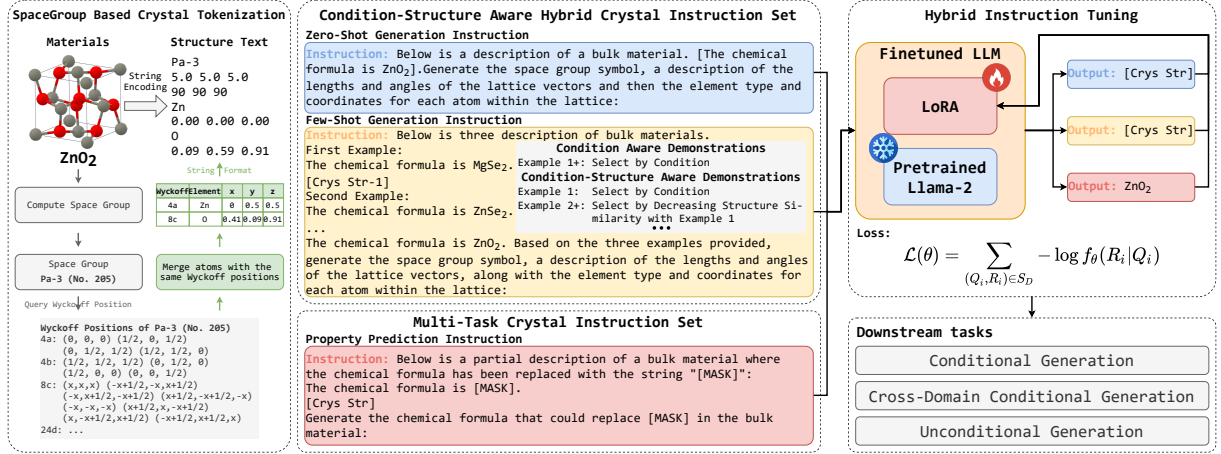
SpaceGroup Based Crystal Tokenization

Materials

Structure Text

Pa-3
5.0 5.0 5.0
90 90 90
Zn
0.00 0.00 0.00
O
0.09 0.59 0.91

String Encoding

$ZnO_2$

String Format

| Wyckoff | Element | x | y | z |
|---|---|---|---|---|
| 4a | Zn | 0 | 0.5 | 0.5 |
| 8c | O | 0.41 | 0.09 | 0.91 |

Compute Space Group

Space Group
Pa-3 (No. 205)

Merge atoms with the same Wyckoff positions

Query Wyckoff Position

Wyckoff Positions of Pa-3 (No. 205)
4a: (0, 0, 0) (1/2, 0, 1/2)
(0, 1/2, 1/2) (1/2, 1/2, 0)
4b: (1/2, 1/2, 1/2) (0, 1/2, 0)
(1/2, 0, 0) (0, 0, 1/2)
8c: (x,x,x) (-x+1/2,-x,x+1/2)
(-x,x+1/2,-x+1/2) (x+1/2,-x+1/2,-x)
(-x,-x,-x) (x+1/2,x,-x+1/2)
(x,-x+1/2,x+1/2) (-x+1/2,x+1/2,x)
24d: ...

Condition-Structure Aware Hybrid Crystal Instruction Set

Zero-Shot Generation Instruction

Instruction: Below is a description of a bulk material. [The chemical formula is $ZnO_2$].Generate the space group symbol, a description of the lengths and angles of the lattice vectors and then the element type and coordinates for each atom within the lattice:

Few-Shot Generation Instruction

Instruction: Below is three description of bulk materials.
First Example:
The chemical formula is $MgSe_2$.
[Crys Str-1]
Second Example:
The chemical formula is $ZnSe_2$.
...

Condition Aware Demonstrations
Example 1+: Select by Condition
Condition-Structure Aware Demonstrations
Example 1: Select by Condition
Example 2+: Select by Decreasing Structure Similarity with Example 1
•••

The chemical formula is $ZnO_2$. Based on the three examples provided, generate the space group symbol, a description of the lengths and angles of the lattice vectors, along with the element type and coordinates for each atom within the lattice:

Multi-Task Crystal Instruction Set

Property Prediction Instruction

Instruction: Below is a partial description of a bulk material where the chemical formula has been replaced with the string "[MASK]":
The chemical formula is [MASK].
[Crys Str]
Generate the chemical formula that could replace [MASK] in the bulk material:

Hybrid Instruction Tuning

Finetuned LLM

LoRA

Pretrained Llama-2

Output: [Crys Str]

Output: [Crys Str]

Output: $ZnO_2$

Loss:

$\mathcal{L}(\theta) = \sum_{(Q_i,R_i)\in S_D} -\log f_\theta(R_i|Q_i)$

Downstream tasks

Conditional Generation

Cross-Domain Conditional Generation

Unconditional Generation